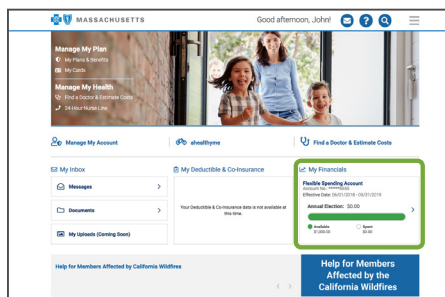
MASSACHUSETTS

Good afternoon, John!

Manage My Plan
My Plans & Benefits
My Cards

Manage My Health
Find a Doctor & Estimate Costs
24-Hour Nurse Line

Manage My Account

ahealthyme

Find a Doctor & Estimate Costs

My Inbox

Messages

Documents

My Uploads (Coming Soon)

My Deductible & Co-Insurance

Your Deductible & Co-Insurance data is not available at this time.

My Financials

Flexible Spending Account
Account No. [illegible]
Effective Date: 05/01/2018 - 05/31/2019

Annual Election: $0.00

Available
$1,000.00

Spent
$0.00

Help for Members Affected by California Wildfires

Help for Members Affected by the California Wildfires